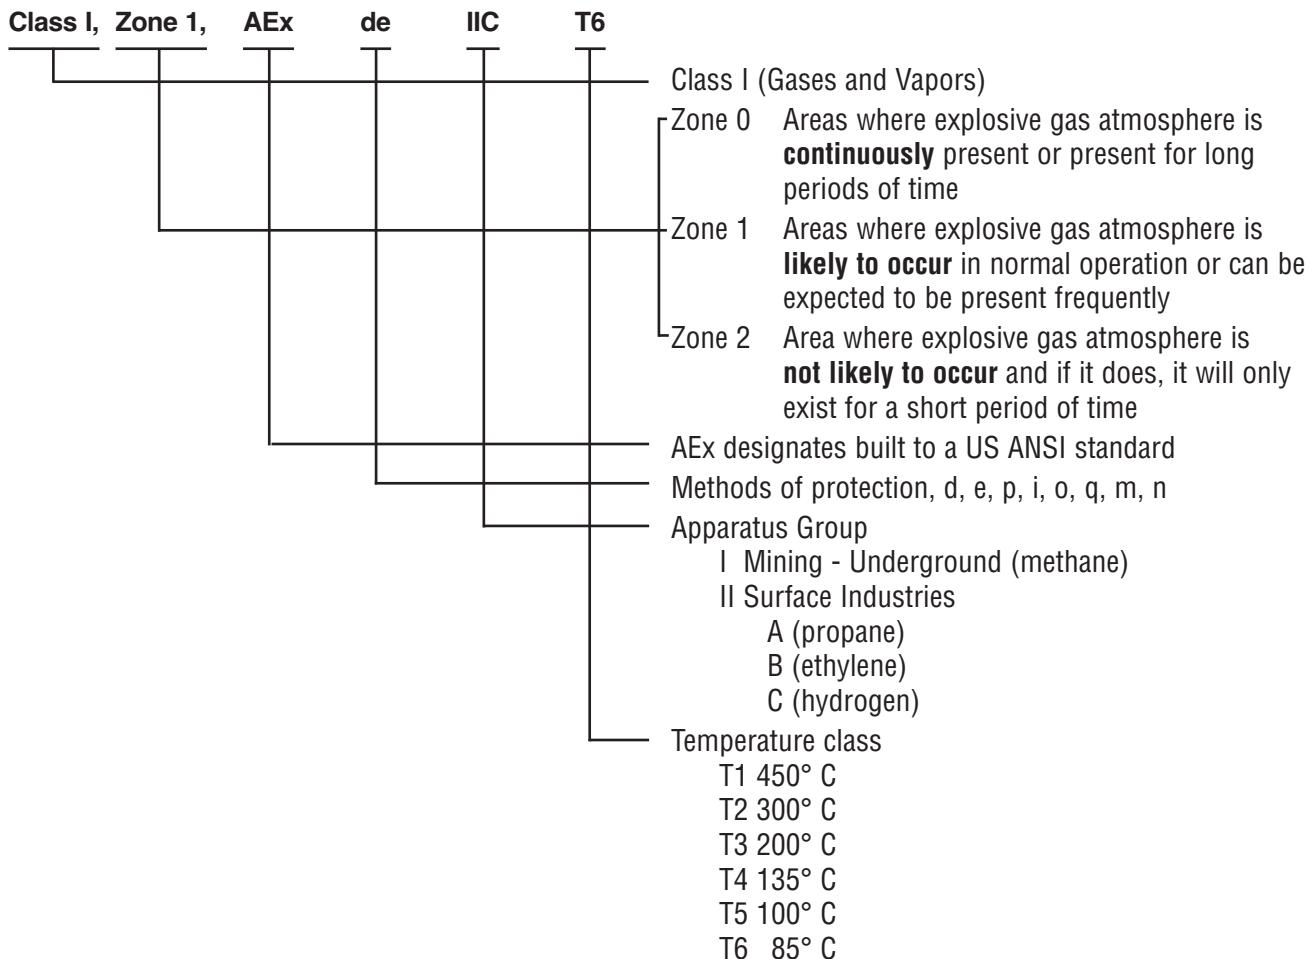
Class I, Zone 1, AEx de IIC T6

Class I (Gases and Vapors)

Zone 0 Areas where explosive gas atmosphere is **continuously** present or present for long periods of time

Zone 1 Areas where explosive gas atmosphere is **likely to occur** in normal operation or can be expected to be present frequently

Zone 2 Area where explosive gas atmosphere is **not likely to occur** and if it does, it will only exist for a short period of time

AEx designates built to a US ANSI standard

Methods of protection, d, e, p, i, o, q, m, n

Apparatus Group
I Mining - Underground (methane)
II Surface Industries
A (propane)
B (ethylene)
C (hydrogen)

Temperature class
T1 450° C
T2 300° C
T3 200° C
T4 135° C
T5 100° C
T6 85° C